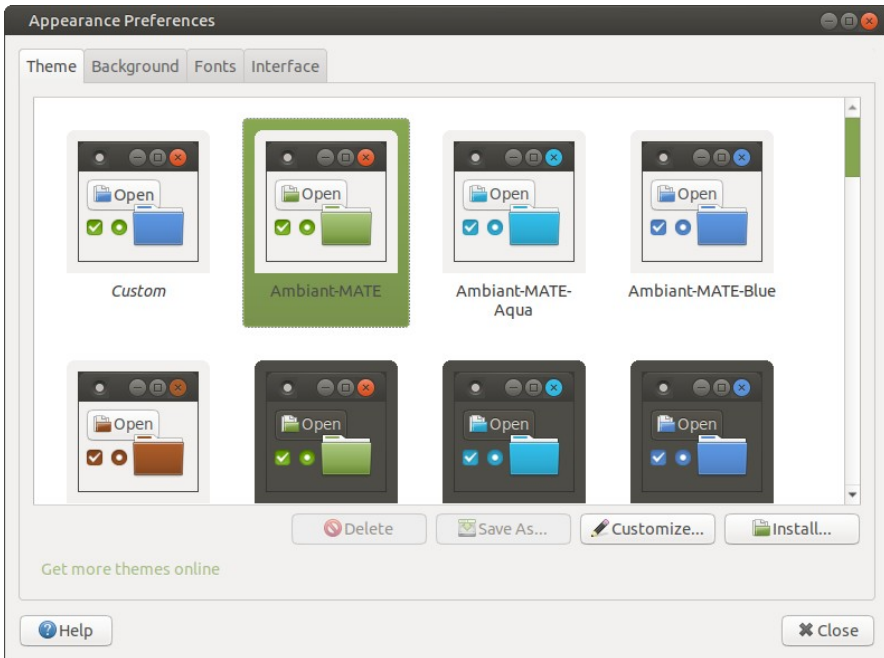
Appearance Preferences

Theme Background Fonts Interface

Open
Custom

Open
Ambiant-MATE

Open
Ambiant-MATE-Aqua

Open
Ambiant-MATE-Blue

Open

Open

Open

Open

Delete Save As... Customize... Install...

Get more themes online

Help Close